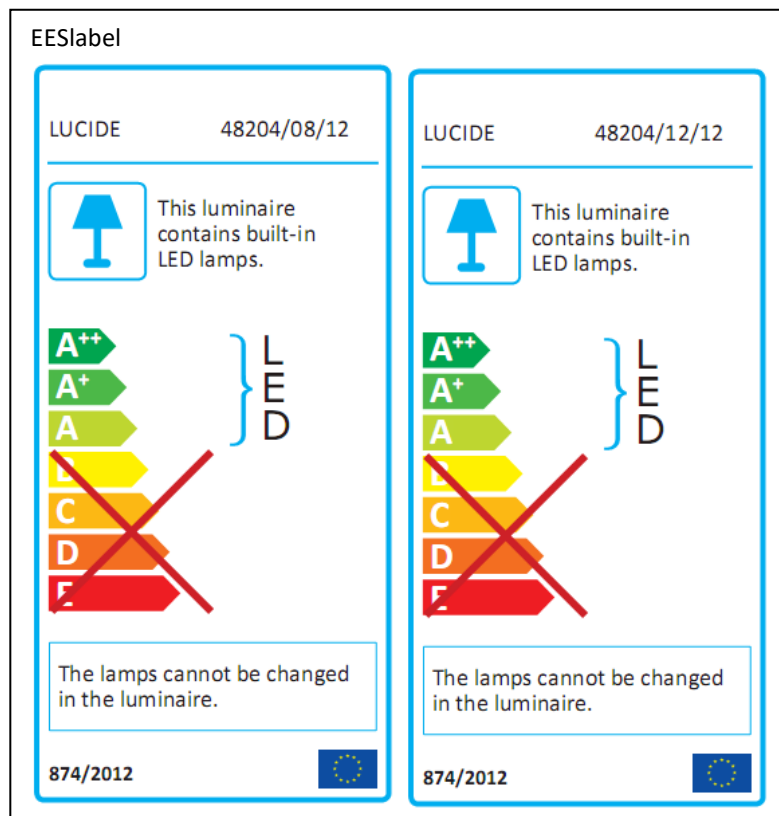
EESlabel

LUCIDE 48204/08/12

This luminaire contains built-in LED lamps.

A$^{++}$
A$^{+}$
A
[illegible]
C
D
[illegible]

LED

The lamps cannot be changed in the luminaire.

874/2012

LUCIDE 48204/12/12

This luminaire contains built-in LED lamps.

A$^{++}$
A$^{+}$
A
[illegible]
C
D
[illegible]

LED

The lamps cannot be changed in the luminaire.

874/2012